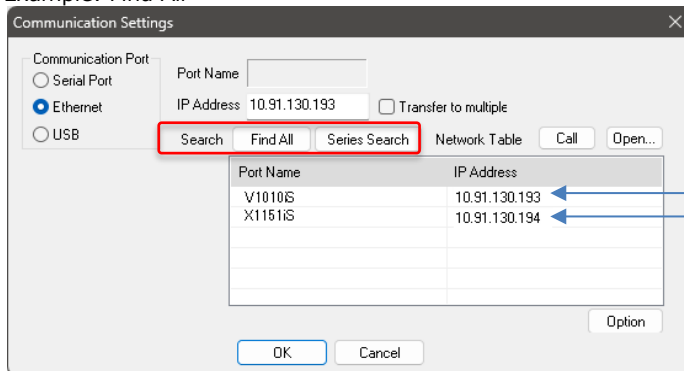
Example: Find All

Communication Settings

Communication Port
Serial Port
Ethernet
USB

Port Name
IP Address 10.91.130.193
Transfer to multiple

Search
Find All
Series Search
Network Table
Call
Open...

| Port Name | IP Address |
|---|---|
| V1010iS | 10.91.130.193 |
| X1151iS | 10.91.130.194 |

Option

OK
Cancel